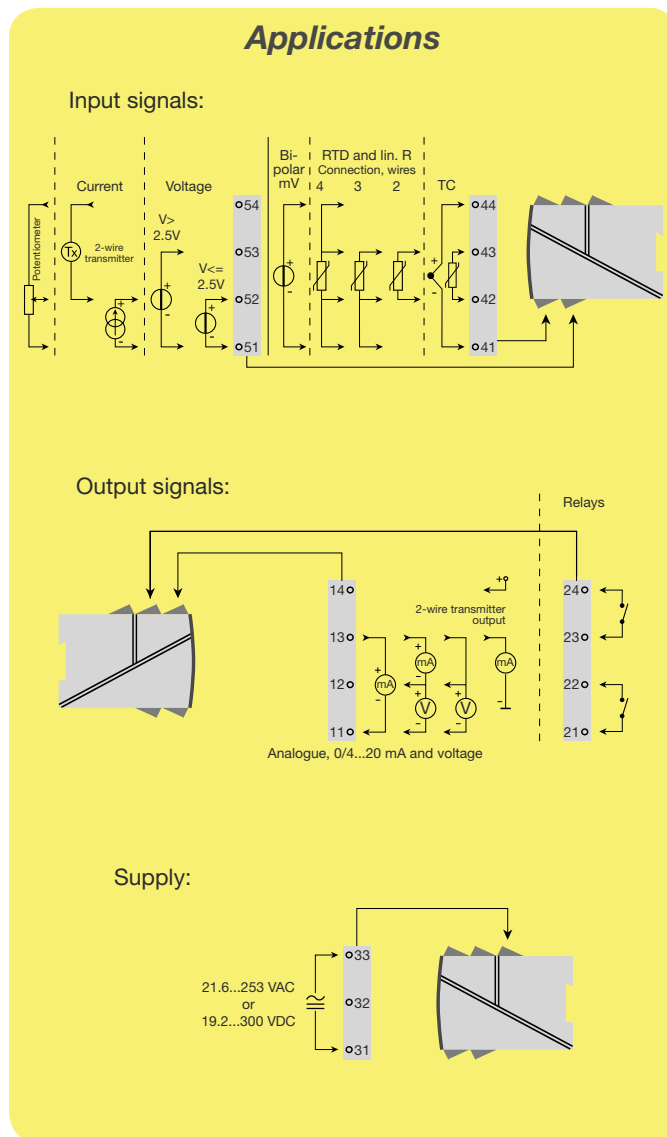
Applications

Input signals:

Potentiometer

Current

Tx

2-wire transmitter

Voltage

V> 2.5V

V<= 2.5V

54
53
52
51

Bi-polar mV

RTD and lin. R Connection, wires
4 3 2

TC

44
43
42
41

Output signals:

Relays

14
13
12
11

2-wire transmitter output

mA
mA
mA
V
V

24
23
22
21

Analogue, 0/4...20 mA and voltage

Supply:

33
32
31

21.6...253 VAC or 19.2...300 VDC